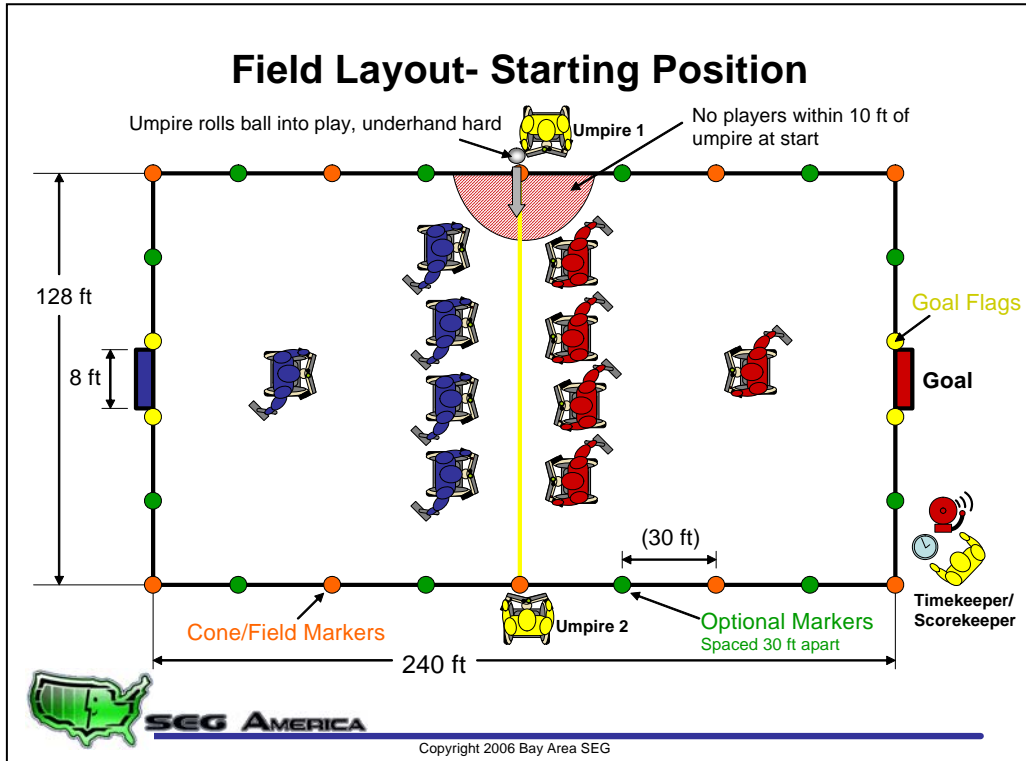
Field Layout- Starting Position

Umpire rolls ball into play, underhand hard

Umpire 1

No players within 10 ft of umpire at start

128 ft

8 ft

Goal Flags

Goal

(30 ft)

Timekeeper/ Scorekeeper

Cone/Field Markers

Umpire 2

Optional Markers
Spaced 30 ft apart

240 ft

SEG AMERICA

Copyright 2006 Bay Area SEG